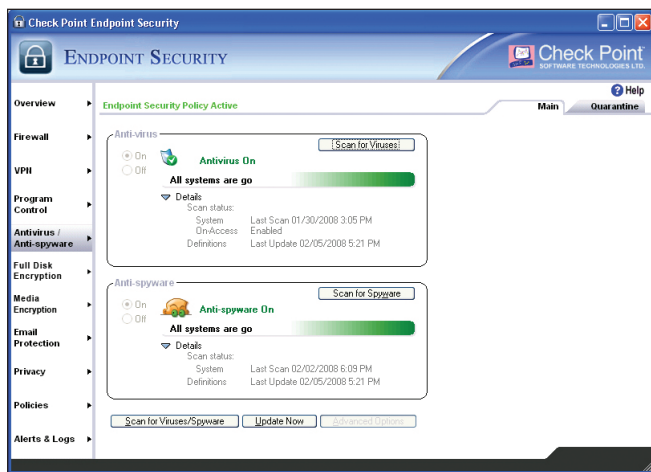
Check Point Endpoint Security

ENDPOINT SECURITY

Check Point SOFTWARE TECHNOLOGIES LTD.

Help

Overview

Firewall

VPN

Program Control

Antivirus / Anti-spyware

Full Disk Encryption

Media Encryption

Email Protection

Privacy

Policies

Alerts & Logs

Endpoint Security Policy Active

Main

Quarantine

Anti-virus

On

Off

Scan for Viruses

Antivirus On

All systems are go

Details

Scan status:

| System | Last Scan 01/30/2008 3:05 PM |
|---|---|
| On-Access | Enabled |
| Definitions | Last Update 02/05/2008 5:21 PM |

Anti-spyware

On

Off

Scan for Spyware

Anti-spyware On

All systems are go

Details

Scan status:

| System | Last Scan 02/02/2008 6:09 PM |
|---|---|
| Definitions | Last Update 02/05/2008 5:21 PM |

Scan for Viruses/Spyware

Update Now

Advanced Options